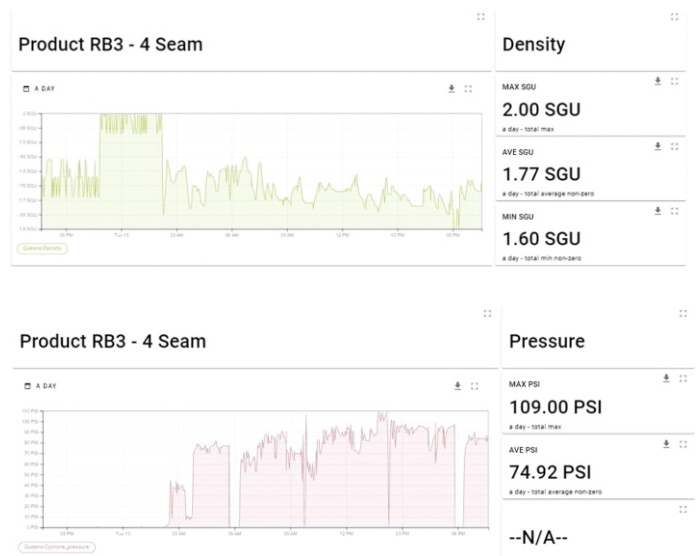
Product RB3 - 4 Seam

A DAY

2 SGU
1.95 SGU
1.9 SGU
1.85 SGU
1.8 SGU
1.75 SGU
1.7 SGU
1.65 SGU

09 PM
Tue 13
03 AM
06 AM
09 AM
12 PM
03 PM
06 PM

Cyclone Density

Density

MAX SGU
2.00 SGU
a day - total max

AVE SGU
1.77 SGU
a day - total average non-zero

MIN SGU
1.60 SGU
a day - total min non-zero

Product RB3 - 4 Seam

A DAY

110 PSI
100 PSI
90 PSI
80 PSI
70 PSI
60 PSI
50 PSI
40 PSI
30 PSI
20 PSI
10 PSI
1 PSI

09 PM
Tue 13
03 AM
06 AM
09 AM
12 PM
03 PM
06 PM

Cyclone Cyclone_pressure

Pressure

MAX PSI
109.00 PSI
a day - total max

AVE PSI
74.92 PSI
a day - total average non-zero

--N/A--